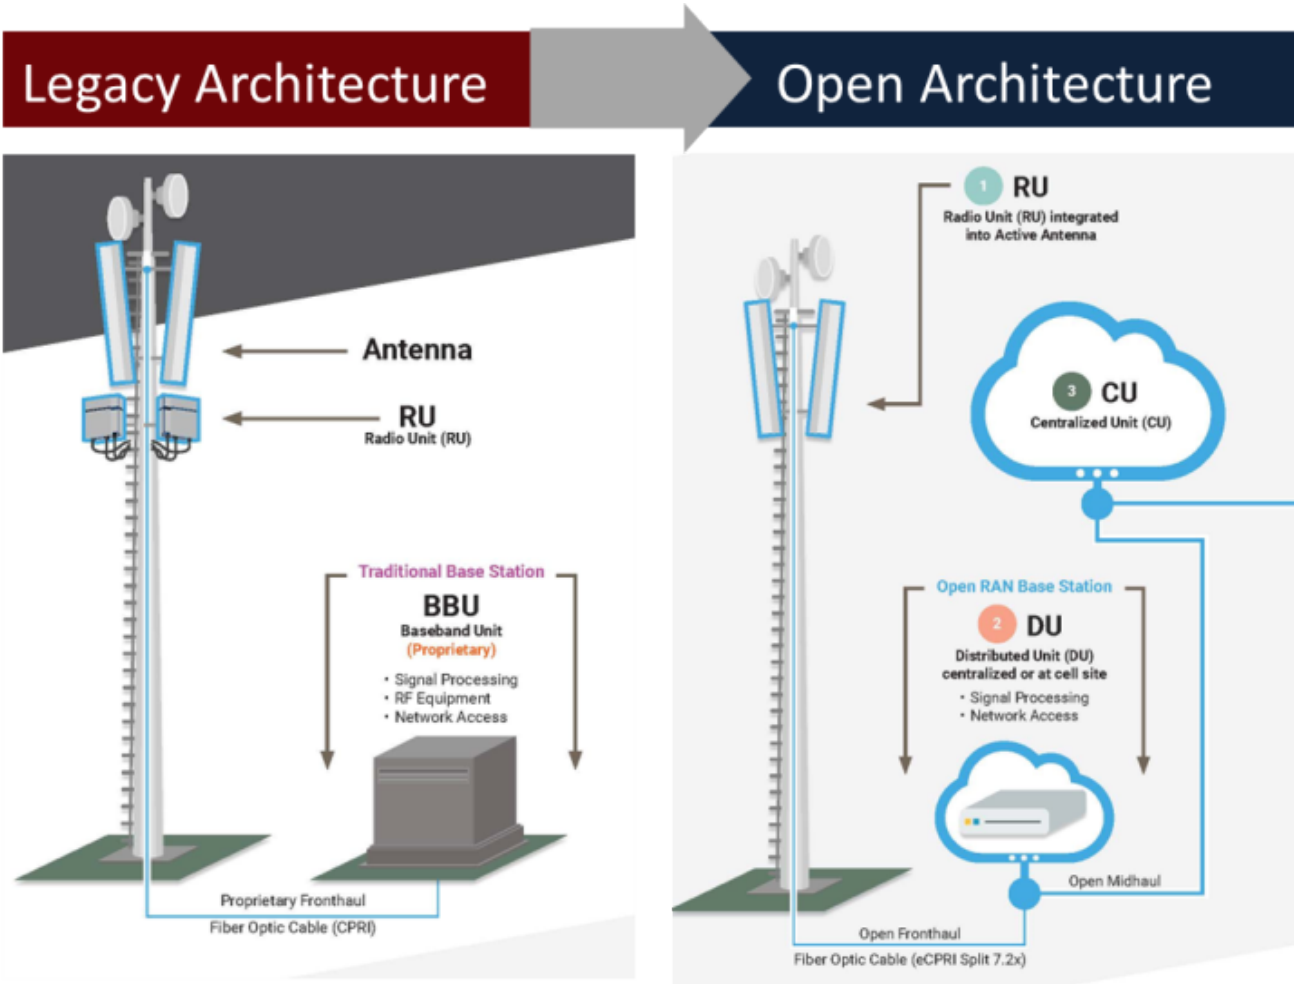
Legacy Architecture

Open Architecture

Antenna

RU
Radio Unit (RU)

Traditional Base Station

BBU
Baseband Unit
(Proprietary)

• Signal Processing
• RF Equipment
• Network Access

Proprietary Fronthaul
Fiber Optic Cable (CPRI)

1 RU
Radio Unit (RU) integrated into Active Antenna

3 CU
Centralized Unit (CU)

Open RAN Base Station

2 DU
Distributed Unit (DU) centralized or at cell site

• Signal Processing
• Network Access

Open Midhaul

Open Fronthaul
Fiber Optic Cable (eCPRI Split 7.2x)